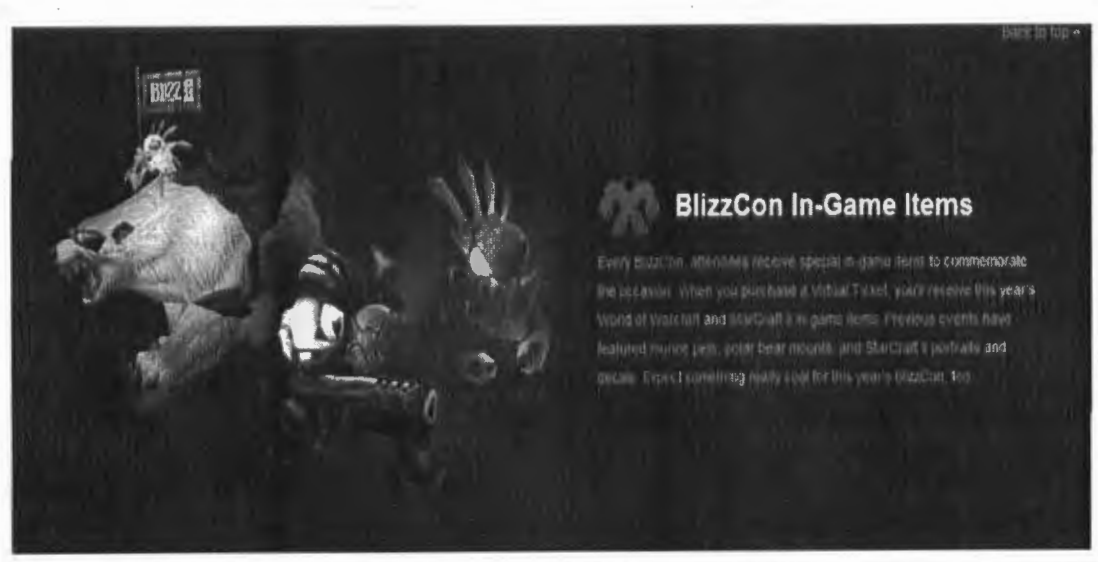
Back to top »

BLIZZ

BlizzCon In-Game Items

Every BlizzCon, attendees receive special in-game items to commemorate the occasion. When you purchase a Virtual Ticket, you'll receive this year's World of Warcraft and StarCraft II in-game items. Previous events have featured murloc pets, polar bear mounts, and StarCraft II portraits and decals. Expect something really cool for this year's BlizzCon, too.